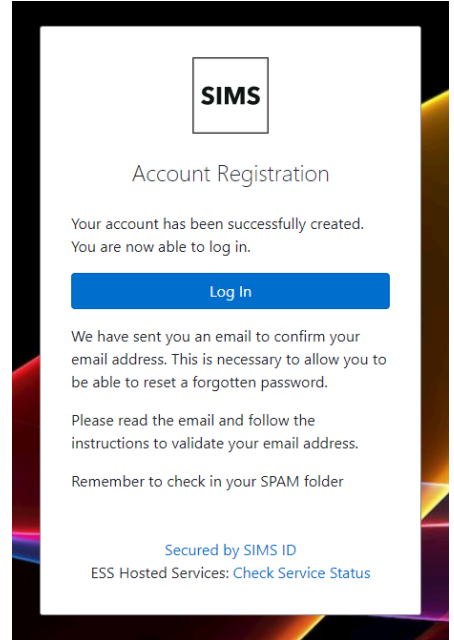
SIMS

Account Registration

Your account has been successfully created. You are now able to log in.

Log In

We have sent you an email to confirm your email address. This is necessary to allow you to be able to reset a forgotten password.

Please read the email and follow the instructions to validate your email address.

Remember to check in your SPAM folder

Secured by SIMS ID
ESS Hosted Services: Check Service Status